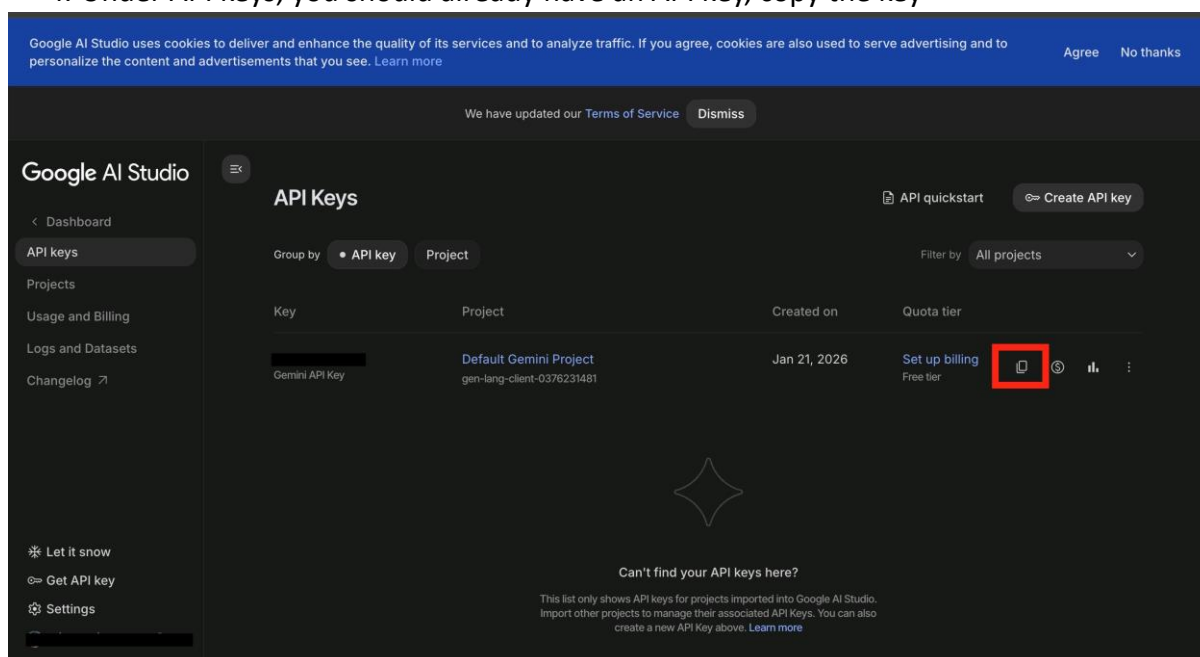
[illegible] Under API keys, you should already have an API key, copy the key

Google AI Studio uses cookies to deliver and enhance the quality of its services and to analyze traffic. If you agree, cookies are also used to serve advertising and to personalize the content and advertisements that you see. Learn more

Agree No thanks

We have updated our Terms of Service Dismiss

Google AI Studio

< Dashboard
API keys
Projects
Usage and Billing
Logs and Datasets
Changelog ↗

API Keys

API quickstart Create API key

Group by • API key Project

Filter by All projects

| Key | Project | Created on | Quota tier |
|---|---|---|---|
| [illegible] Gemini API Key | Default Gemini Project gen-lang-client-0376231481 | Jan 21, 2026 | Set up billing Free tier |

Can't find your API keys here?

This list only shows API keys for projects imported into Google AI Studio. Import other projects to manage their associated API Keys. You can also create a new API Key above. Learn more

Let it snow
Get API key
Settings
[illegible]